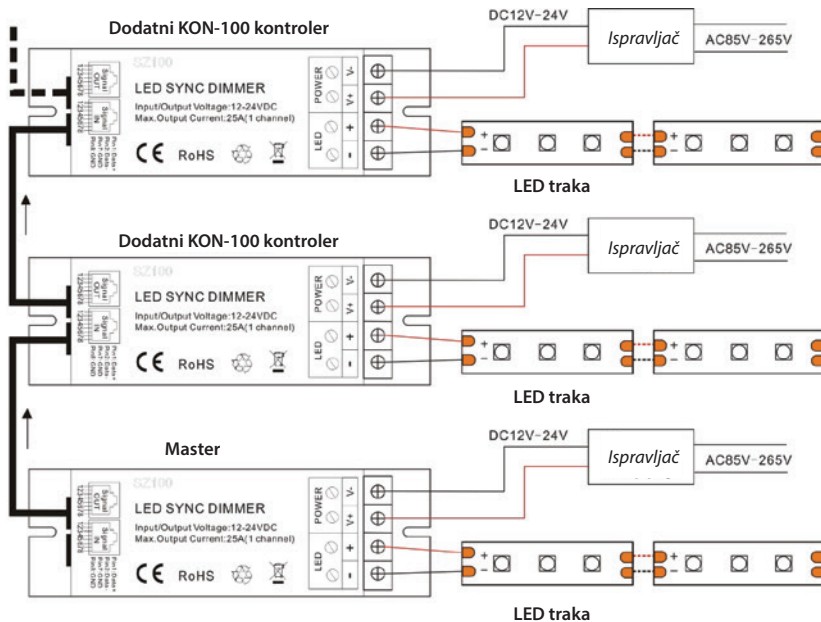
Dodatni KON-100 kontroler

DC12V~24V

Ispravljač

AC85V~265V

SZ100

LED SYNC DIMMER

Input/Output Voltage:12-24VDC
Max.Output Current:25A(1 channel)

CE RoHS

Signal OUT
12345678
Signal IN
12345678
Pin1 Data+
Pin2 Data-
Pin8 GND

POWER V- V+
LED + -

LED traka

Dodatni KON-100 kontroler

DC12V~24V

Ispravljač

AC85V~265V

SZ100

LED SYNC DIMMER

Input/Output Voltage:12-24VDC
Max.Output Current:25A(1 channel)

CE RoHS

POWER V- V+
LED + -

LED traka

Master

DC12V~24V

Ispravljač

AC85V~265V

SZ100

LED SYNC DIMMER

Input/Output Voltage:12-24VDC
Max.Output Current:25A(1 channel)

CE RoHS

POWER V- V+
LED + -

LED traka